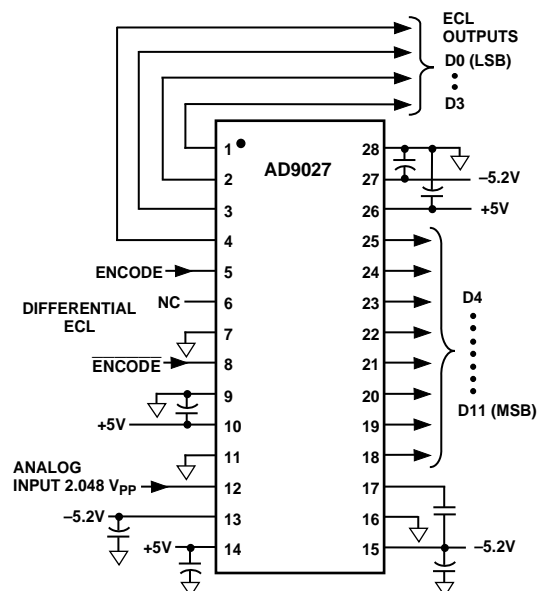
ECL OUTPUTS
D0 (LSB)
D3

AD9027

1
2
3
4
ENCODE
5
NC
6
DIFFERENTIAL ECL
7
$\overline{\text{ENCODE}}$
8
9
+5V
10
11
ANALOG INPUT 2.048 $V_{PP}$
12
–5.2V
13
+5V
14

28
27
–5.2V
26
+5V
25
24
23
22
21
20
19
18
17
16
15
–5.2V

D4
D11 (MSB)